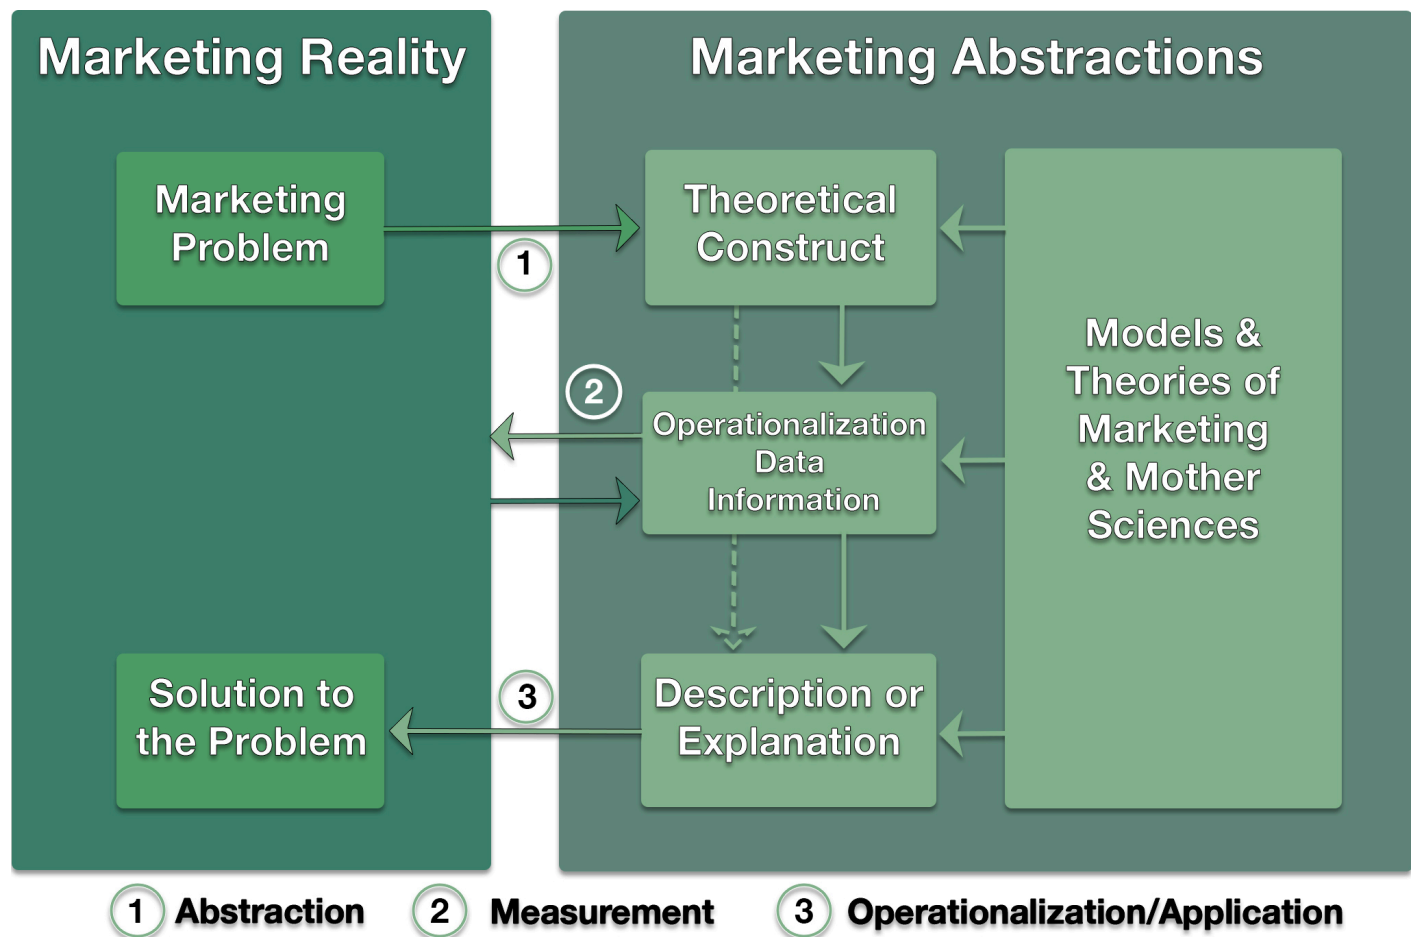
Marketing Reality

Marketing Abstractions

Marketing Problem

1

Theoretical Construct

Models & Theories of Marketing & Mother Sciences

2

Operationalization
Data
Information

Solution to the Problem

3

Description or Explanation

1 Abstraction 2 Measurement 3 Operationalization/Application